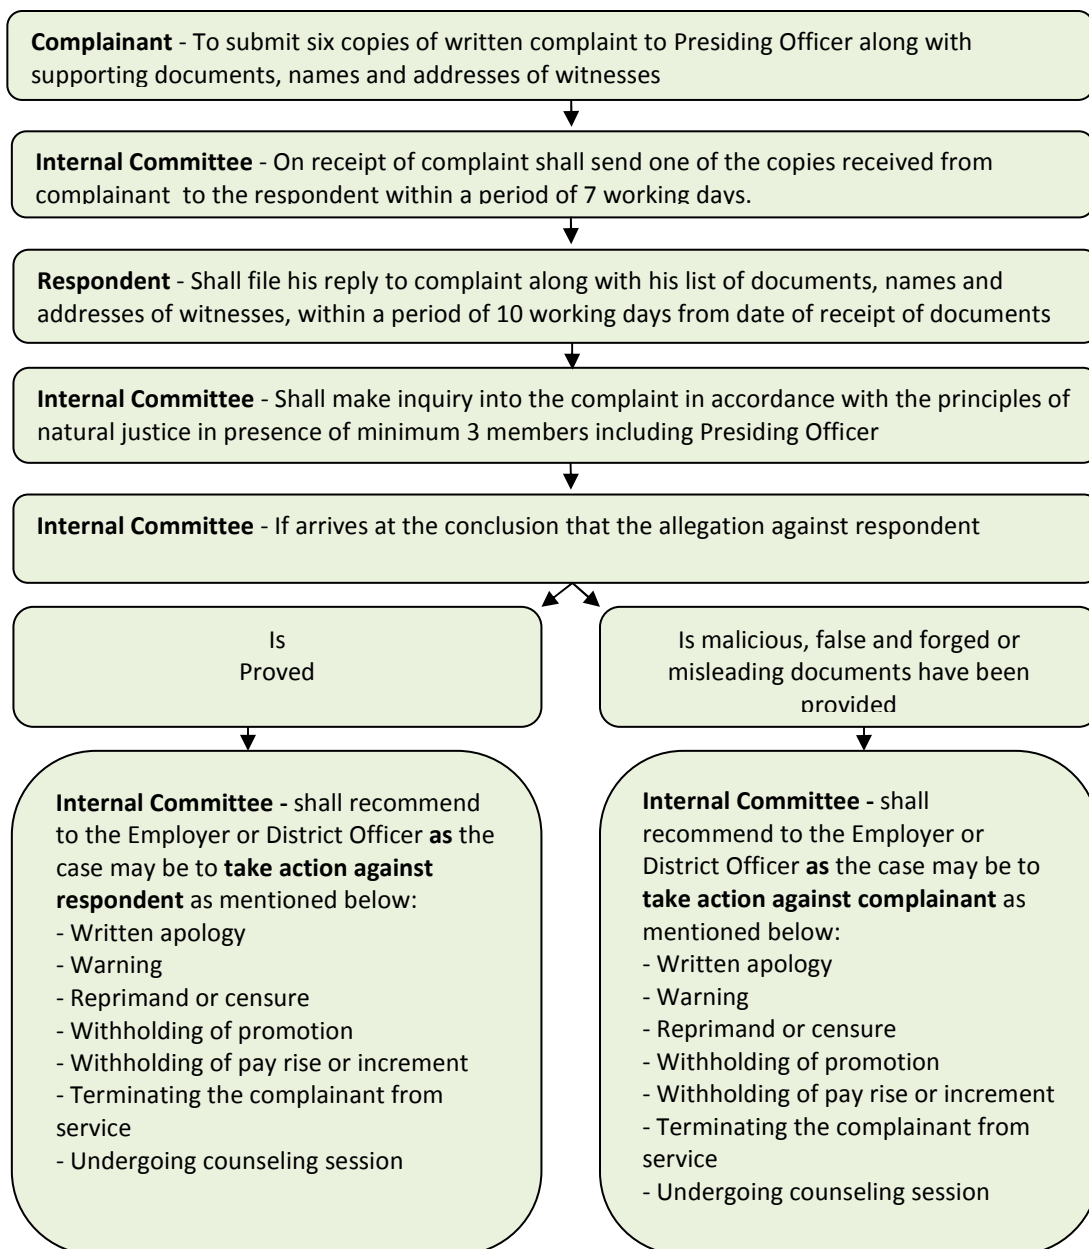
**Complainant** - To submit six copies of written complaint to Presiding Officer along with supporting documents, names and addresses of witnesses

**Internal Committee** - On receipt of complaint shall send one of the copies received from complainant to the respondent within a period of 7 working days.

**Respondent** - Shall file his reply to complaint along with his list of documents, names and addresses of witnesses, within a period of 10 working days from date of receipt of documents

**Internal Committee** - Shall make inquiry into the complaint in accordance with the principles of natural justice in presence of minimum 3 members including Presiding Officer

**Internal Committee** - If arrives at the conclusion that the allegation against respondent

Is Proved

Is malicious, false and forged or misleading documents have been provided

**Internal Committee -** shall recommend to the Employer or District Officer **as** the case may be to **take action against respondent** as mentioned below:
- Written apology
- Warning
- Reprimand or censure
- Withholding of promotion
- Withholding of pay rise or increment
- Terminating the complainant from service
- Undergoing counseling session

**Internal Committee -** shall recommend to the Employer or District Officer **as** the case may be to **take action against complainant** as mentioned below:
- Written apology
- Warning
- Reprimand or censure
- Withholding of promotion
- Withholding of pay rise or increment
- Terminating the complainant from service
- Undergoing counseling session